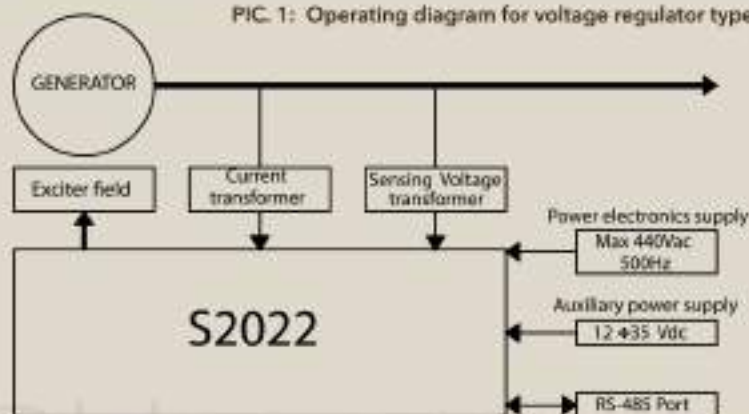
PIC. 1: Operating diagram for voltage regulator type

GENERATOR

Exciter field

Current transformer

Sensing Voltage transformer

Power electronics supply

Max 440Vac 500Hz

S2022

Auxiliary power supply

12 ÷ 35 Vdc

RS-485 Port